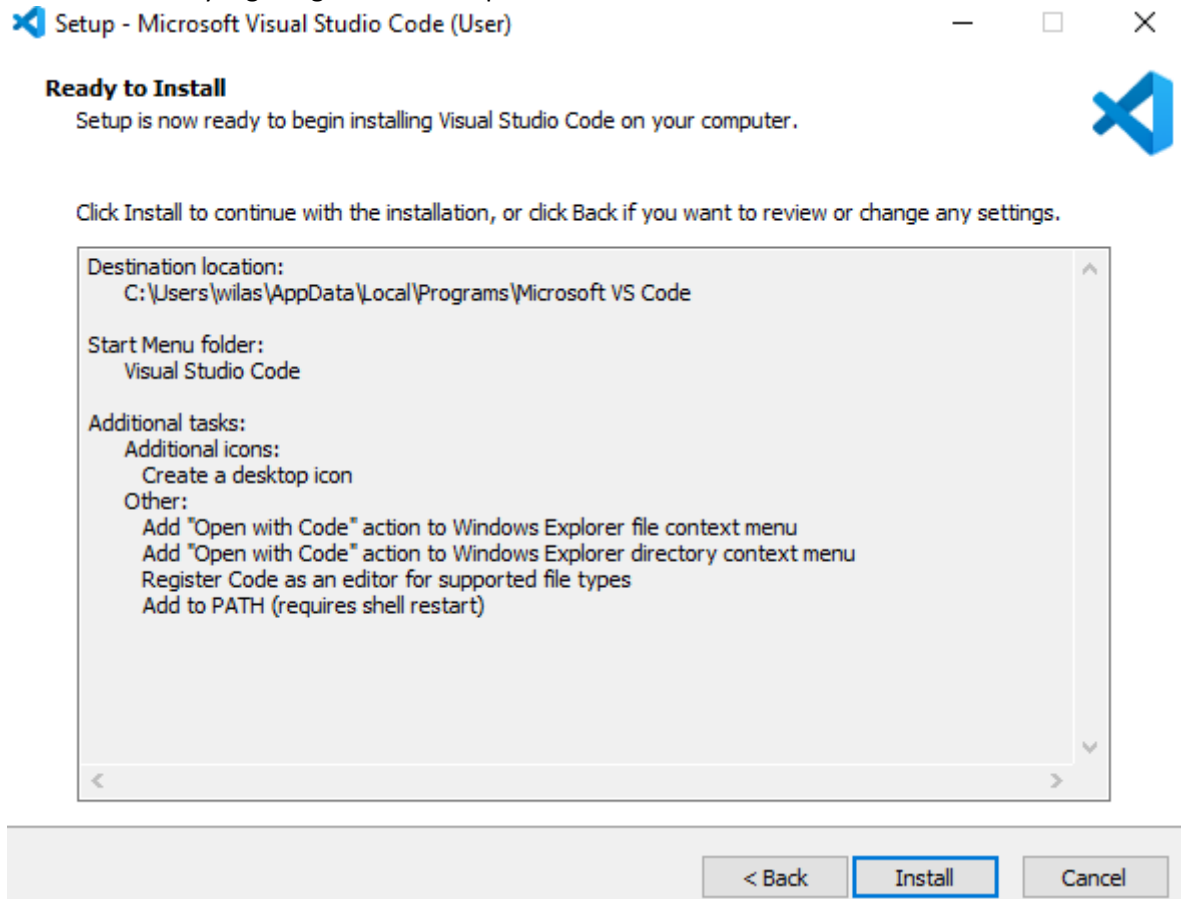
Setup - Microsoft Visual Studio Code (User)

Ready to Install
Setup is now ready to begin installing Visual Studio Code on your computer.

Click Install to continue with the installation, or click Back if you want to review or change any settings.

Destination location:
C:\Users\wilas\AppData\Local\Programs\Microsoft VS Code

Start Menu folder:
Visual Studio Code

Additional tasks:
Additional icons:
Create a desktop icon
Other:
Add "Open with Code" action to Windows Explorer file context menu
Add "Open with Code" action to Windows Explorer directory context menu
Register Code as an editor for supported file types
Add to PATH (requires shell restart)

< Back
Install
Cancel